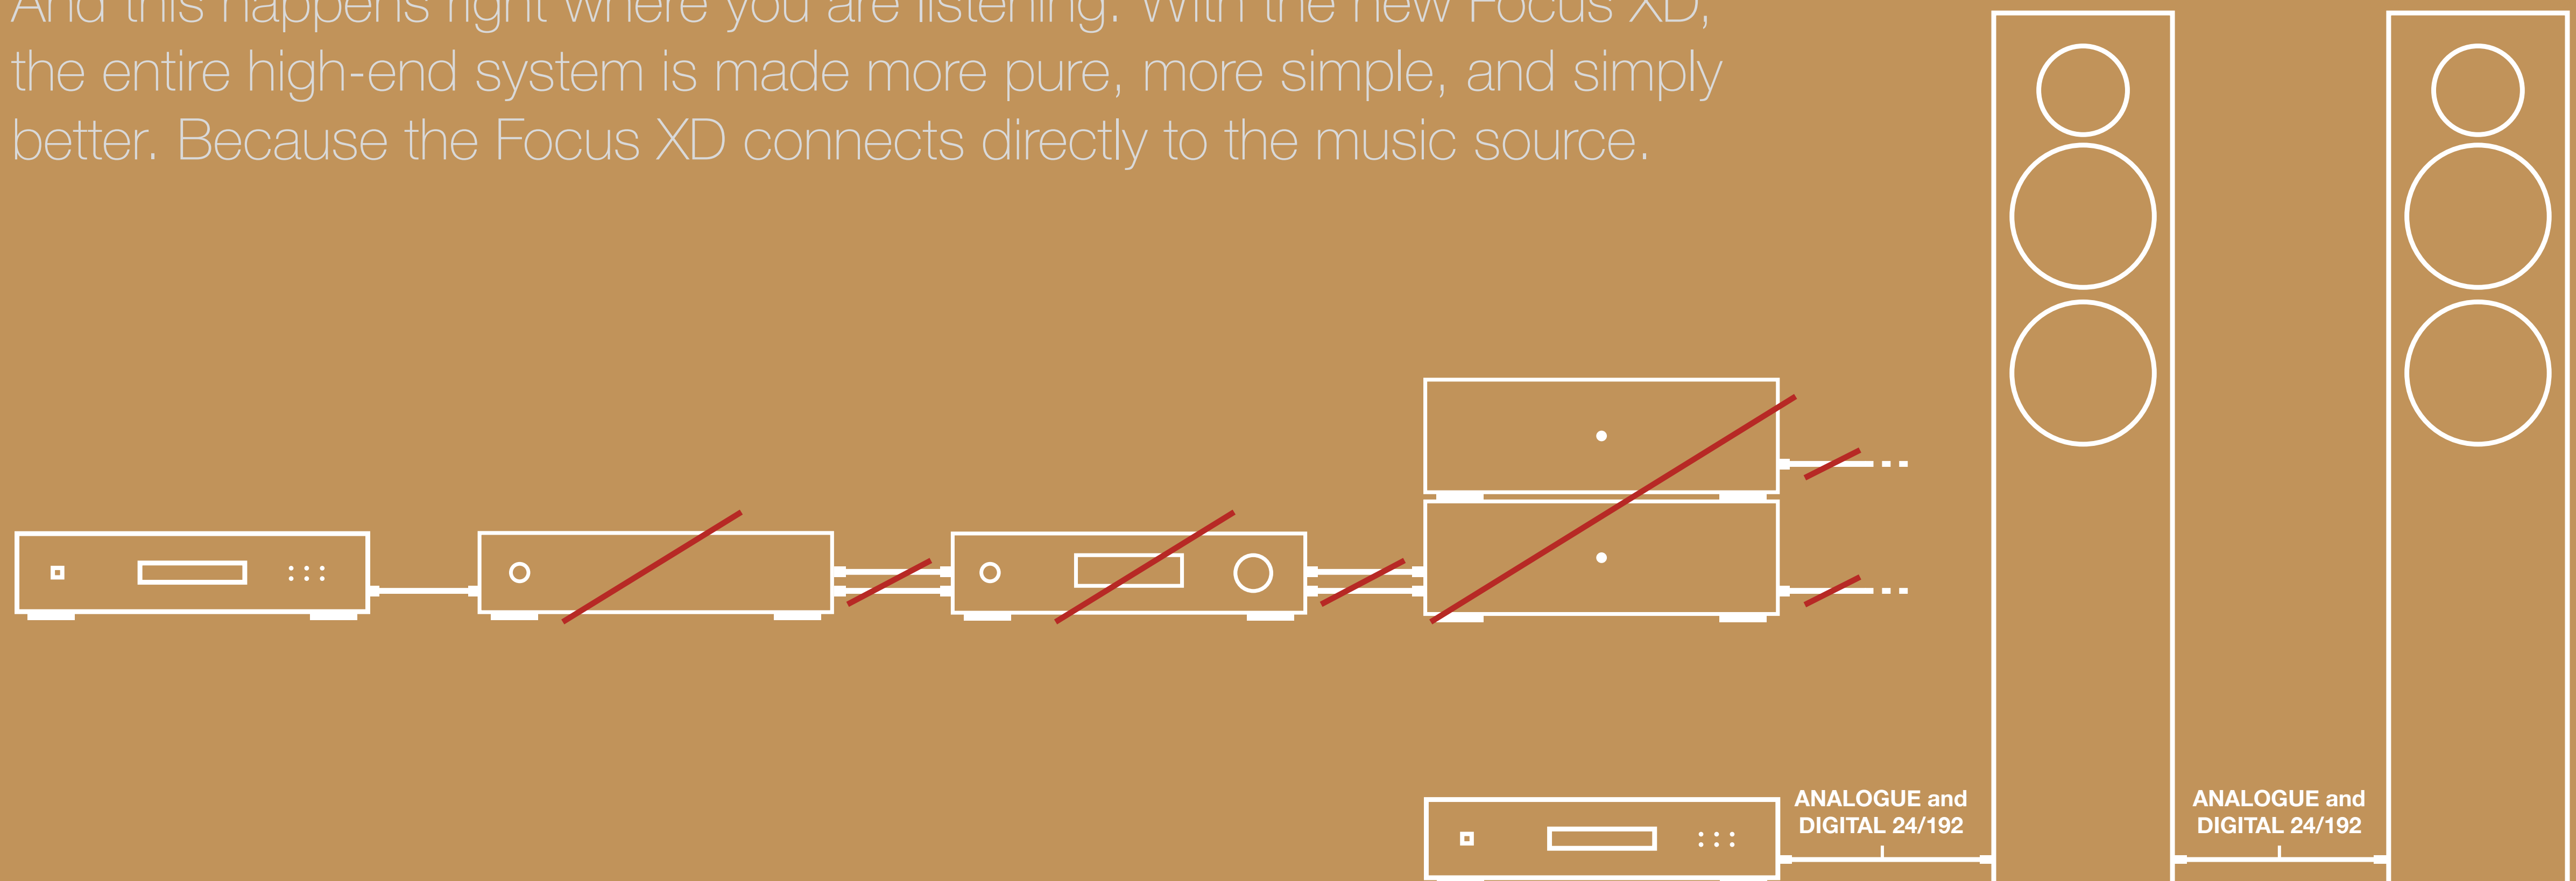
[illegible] happens right where you are listening. With the new Focus XD, the entire high-end system is made more pure, more simple, and simply better. Because the Focus XD connects directly to the music source.

ANALOGUE and DIGITAL 24/192

ANALOGUE and DIGITAL 24/192